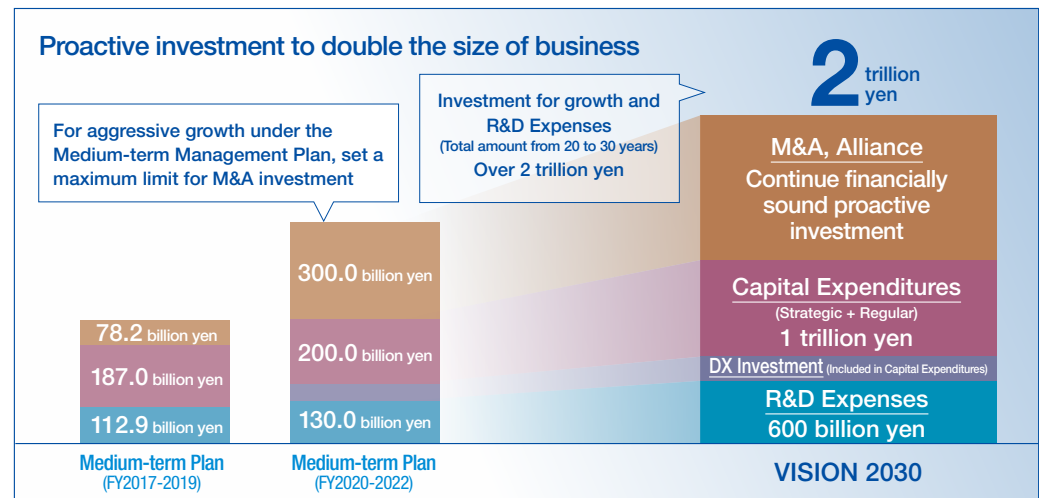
Proactive investment to double the size of business

2 trillion yen

Investment for growth and R&D Expenses
(Total amount from 20 to 30 years)
Over 2 trillion yen

For aggressive growth under the Medium-term Management Plan, set a maximum limit for M&A investment

M&A, Alliance
Continue financially sound proactive investment

Capital Expenditures
(Strategic + Regular)
1 trillion yen

DX Investment (Included in Capital Expenditures)

R&D Expenses
600 billion yen

78.2 billion yen
187.0 billion yen
112.9 billion yen

300.0 billion yen
200.0 billion yen
130.0 billion yen

Medium-term Plan
(FY2017-2019)

Medium-term Plan
(FY2020-2022)

VISION 2030